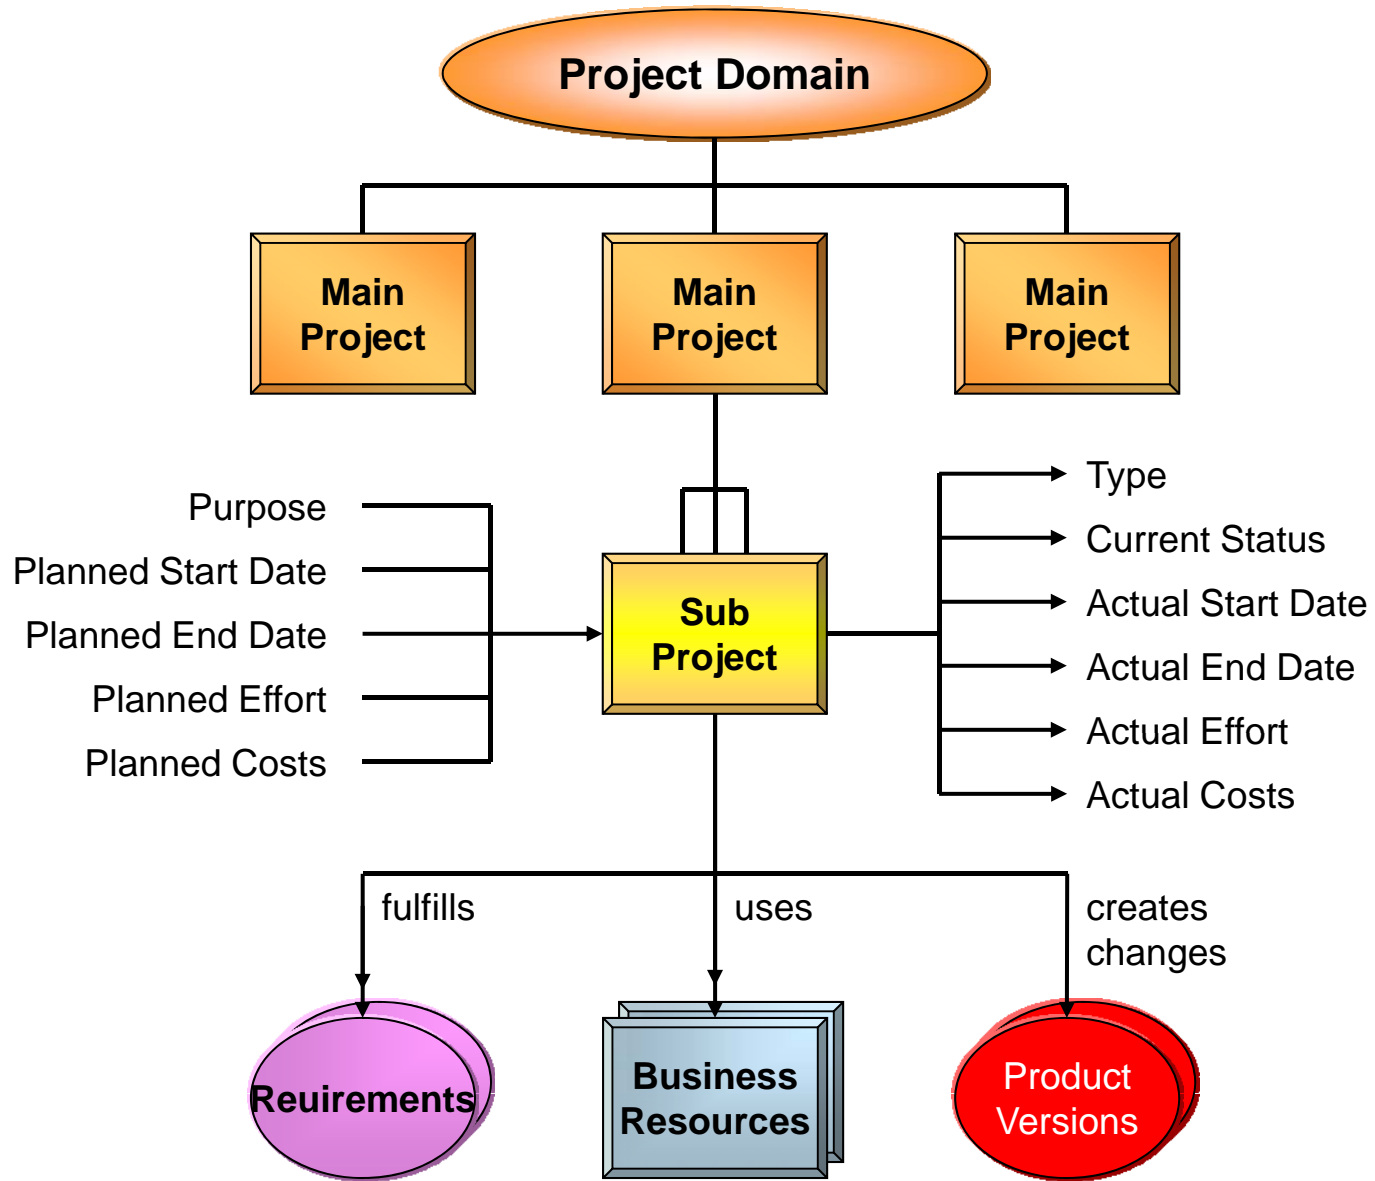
Project Domain

Main Project

Main Project

Main Project

Purpose
Planned Start Date
Planned End Date
Planned Effort
Planned Costs

Sub Project

Type
Current Status
Actual Start Date
Actual End Date
Actual Effort
Actual Costs

fulfills

uses

creates changes

Reuirements

Business Resources

Product Versions